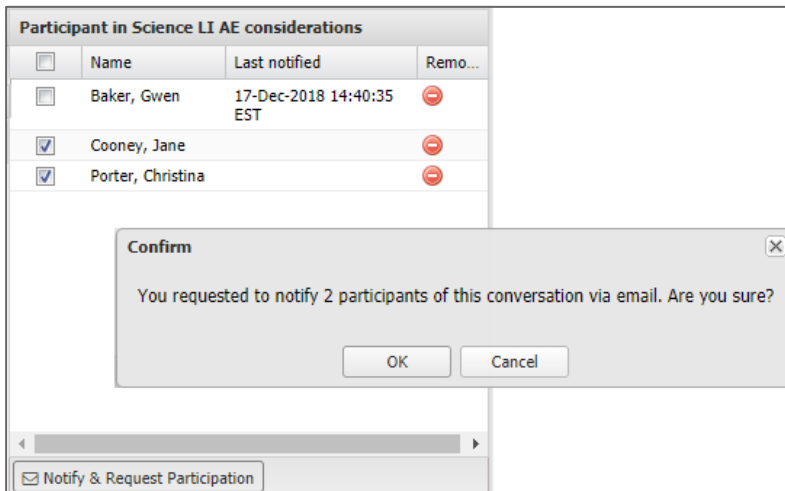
Participant in Science LI AE considerations

| | Name | Last notified | Remo... |
|---|---|---|---|
| | Baker, Gwen | 17-Dec-2018 14:40:35 EST | |
| | Cooney, Jane | | |
| | Porter, Christina | | |

Confirm

You requested to notify 2 participants of this conversation via email. Are you sure?

OK Cancel

Notify & Request Participation